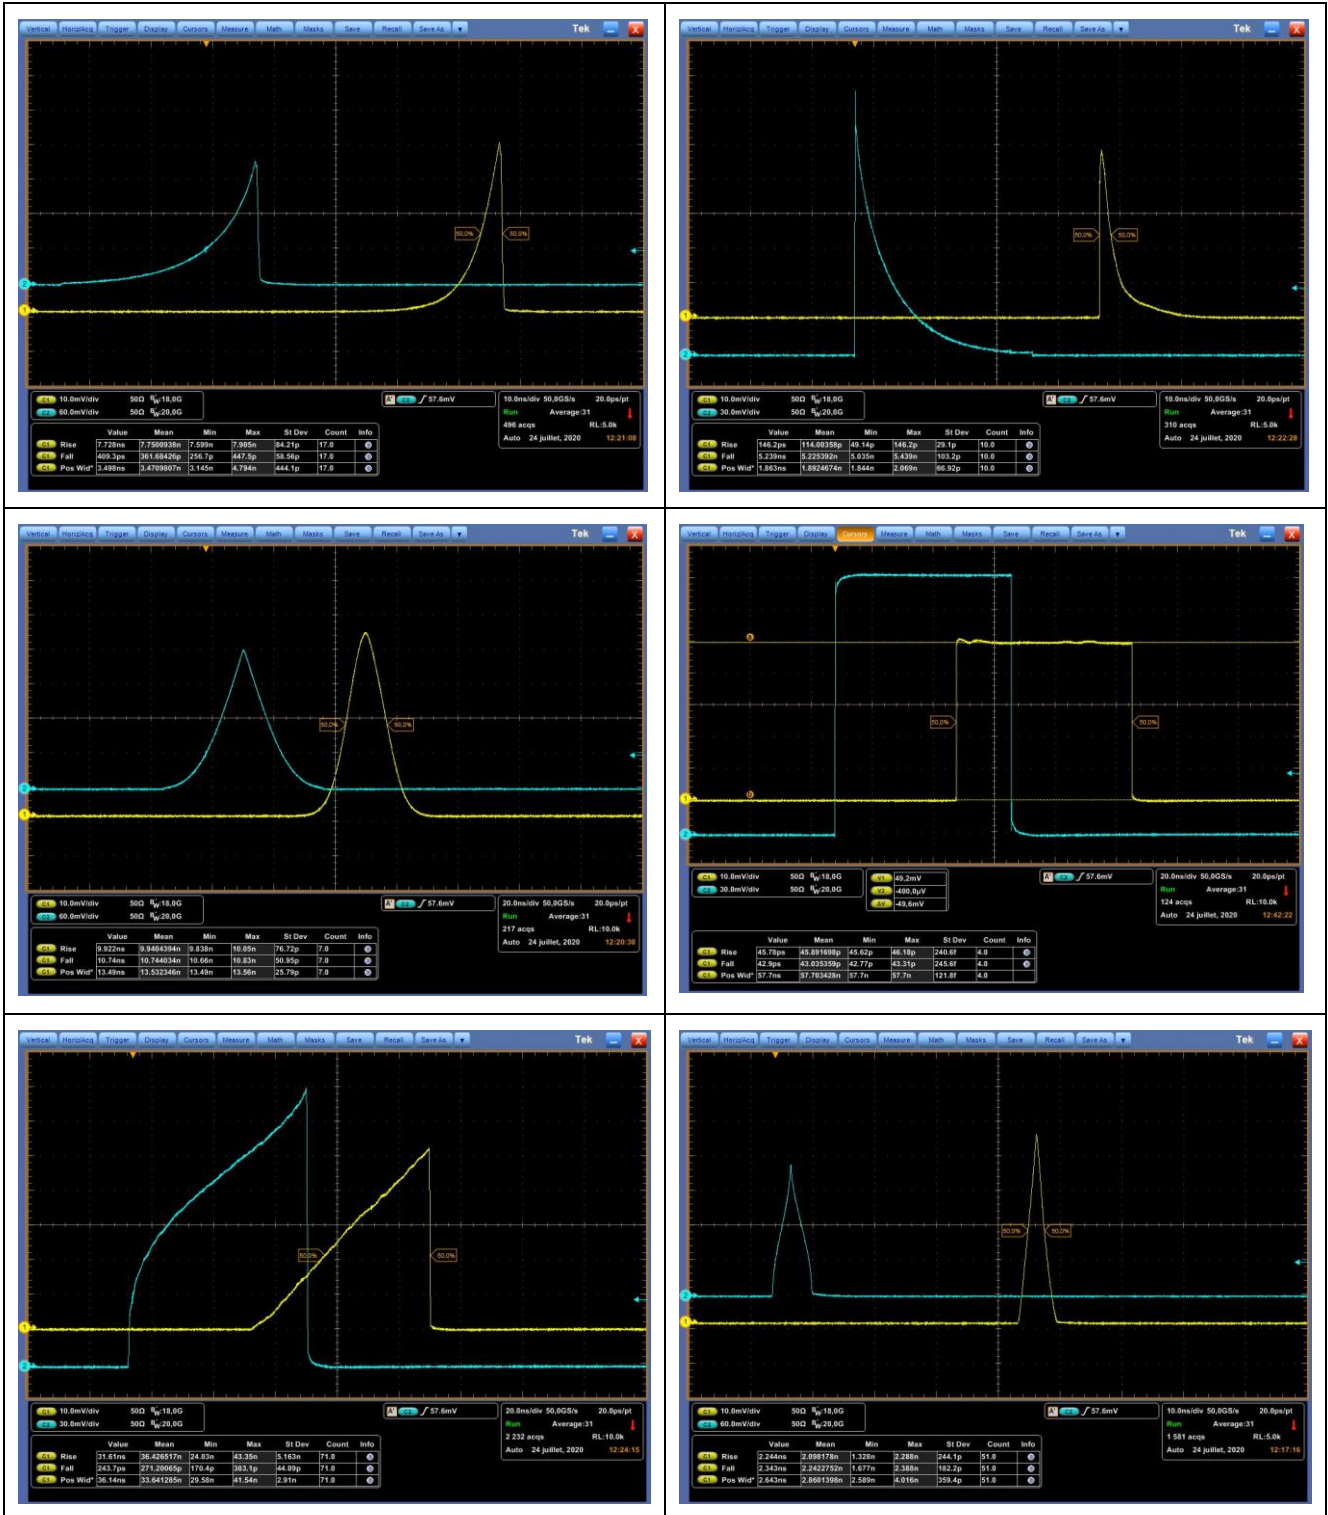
Vertical Horiz/Acq Trigger Display Cursors Measure Math Masks Save Recall Save As Tek

50.0% 50.0%

C1 10.0mV/div 50Ω $B_W$:18,0G
C2 60.0mV/div 50Ω $B_W$:20,0G

A C2 57.6mV

10.0ns/div 50,0GS/s 20.0ps/pt
Run Average:31
496 acqs RL:5.0k
Auto 24 juillet, 2020 12:21:08

| | | Value | Mean | Min | Max | St Dev | Count | Info |
|---|---|---|---|---|---|---|---|---|
| C1 | Rise | 7.728ns | 7.7500938n | 7.599n | 7.905n | 84.21p | 17.0 | |
| C1 | Fall | 409.3ps | 361.68426p | 256.7p | 447.5p | 58.56p | 17.0 | |
| C1 | Pos Wid* | 3.498ns | 3.4709807n | 3.145n | 4.794n | 444.1p | 17.0 | |

Vertical Horiz/Acq Trigger Display Cursors Measure Math Masks Save Recall Save As Tek

50.0% 50.0%

C1 10.0mV/div 50Ω $B_W$:18,0G
C2 30.0mV/div 50Ω $B_W$:20,0G

A C2 57.6mV

10.0ns/div 50,0GS/s 20.0ps/pt
Run Average:31
310 acqs RL:5.0k
Auto 24 juillet, 2020 12:22:28

| | | Value | Mean | Min | Max | St Dev | Count | Info |
|---|---|---|---|---|---|---|---|---|
| C1 | Rise | 146.2ps | 114.00358p | 49.14p | 146.2p | 29.1p | 10.0 | |
| C1 | Fall | 5.239ns | 5.225392n | 5.035n | 5.439n | 103.2p | 10.0 | |
| C1 | Pos Wid* | 1.863ns | 1.8924674n | 1.844n | 2.069n | 66.92p | 10.0 | |

Vertical Horiz/Acq Trigger Display Cursors Measure Math Masks Save Recall Save As Tek

50.0% 50.0%

C1 10.0mV/div 50Ω $B_W$:18,0G
C2 60.0mV/div 50Ω $B_W$:20,0G

A C2 57.6mV

20.0ns/div 50,0GS/s 20.0ps/pt
Run Average:31
217 acqs RL:10.0k
Auto 24 juillet, 2020 12:20:38

| | | Value | Mean | Min | Max | St Dev | Count | Info |
|---|---|---|---|---|---|---|---|---|
| C1 | Rise | 9.922ns | 9.9484394n | 9.838n | 10.05n | 76.72p | 7.0 | |
| C1 | Fall | 10.74ns | 10.744034n | 10.66n | 10.83n | 50.95p | 7.0 | |
| C1 | Pos Wid* | 13.49ns | 13.532346n | 13.49n | 13.56n | 25.79p | 7.0 | |

Vertical Horiz/Acq Trigger Display Cursors Measure Math Masks Save Recall Save As Tek

50.0% 50.0%

C1 10.0mV/div 50Ω $B_W$:18,0G
C2 30.0mV/div 50Ω $B_W$:20,0G

V1 49,2mV
V2 -400,0µV
ΔV -49,6mV

A C2 57.6mV

20.0ns/div 50,0GS/s 20.0ps/pt
Run Average:31
124 acqs RL:10.0k
Auto 24 juillet, 2020 12:42:22

| | | Value | Mean | Min | Max | St Dev | Count | Info |
|---|---|---|---|---|---|---|---|---|
| C1 | Rise | 45.78ps | 45.891698p | 45.62p | 46.18p | 240.6f | 4.0 | |
| C1 | Fall | 42.9ps | 43.035359p | 42.77p | 43.31p | 245.6f | 4.0 | |
| C1 | Pos Wid* | 57.7ns | 57.703428n | 57.7n | 57.7n | 121.8f | 4.0 | |

Vertical Horiz/Acq Trigger Display Cursors Measure Math Masks Save Recall Save As Tek

50.0% 50.0%

C1 10.0mV/div 50Ω $B_W$:18,0G
C2 30.0mV/div 50Ω $B_W$:20,0G

A C2 57.6mV

20.0ns/div 50,0GS/s 20.0ps/pt
Run Average:31
2 232 acqs RL:10.0k
Auto 24 juillet, 2020 12:24:15

| | | Value | Mean | Min | Max | St Dev | Count | Info |
|---|---|---|---|---|---|---|---|---|
| C1 | Rise | 31.61ns | 36.426517n | 24.83n | 43.35n | 5.163n | 71.0 | |
| C1 | Fall | 243.7ps | 271.20065p | 170.4p | 383.1p | 44.09p | 71.0 | |
| C1 | Pos Wid* | 36.14ns | 33.641285n | 29.58n | 41.54n | 2.91n | 71.0 | |

Vertical Horiz/Acq Trigger Display Cursors Measure Math Masks Save Recall Save As Tek

50.0% 50.0%

C1 10.0mV/div 50Ω $B_W$:18,0G
C2 60.0mV/div 50Ω $B_W$:20,0G

A C2 57.6mV

10.0ns/div 50,0GS/s 20.0ps/pt
Run Average:31
1 581 acqs RL:5.0k
Auto 24 juillet, 2020 12:17:16

| | | Value | Mean | Min | Max | St Dev | Count | Info |
|---|---|---|---|---|---|---|---|---|
| C1 | Rise | 2.244ns | 2.098178n | 1.328n | 2.288n | 244.1p | 51.0 | |
| C1 | Fall | 2.343ns | 2.2422752n | 1.677n | 2.388n | 182.2p | 51.0 | |
| C1 | Pos Wid* | 2.643ns | 2.8601398n | 2.589n | 4.016n | 359.4p | 51.0 | |